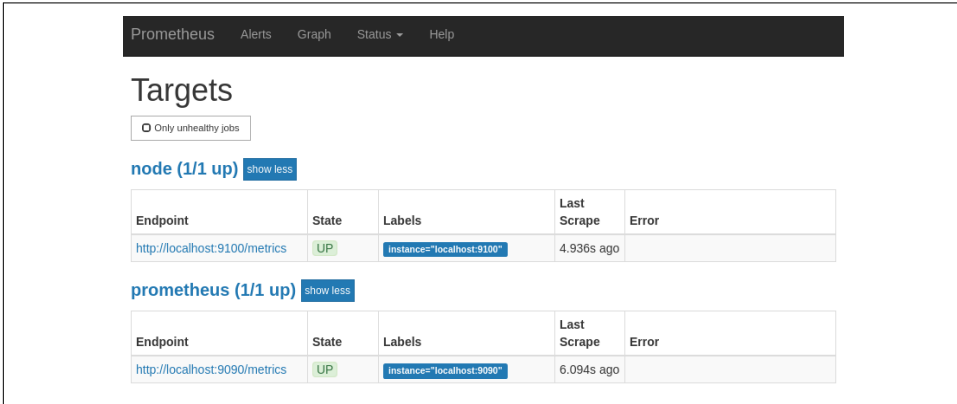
Prometheus Alerts Graph Status ▾ Help

Targets

Only unhealthy jobs

node (1/1 up) show less

| Endpoint | State | Labels | Last Scrape | Error |
|---|---|---|---|---|
| http://localhost:9100/metrics | UP | instance="localhost:9100" | 4.936s ago | |

prometheus (1/1 up) show less

| Endpoint | State | Labels | Last Scrape | Error |
|---|---|---|---|---|
| http://localhost:9090/metrics | UP | instance="localhost:9090" | 6.094s ago | |